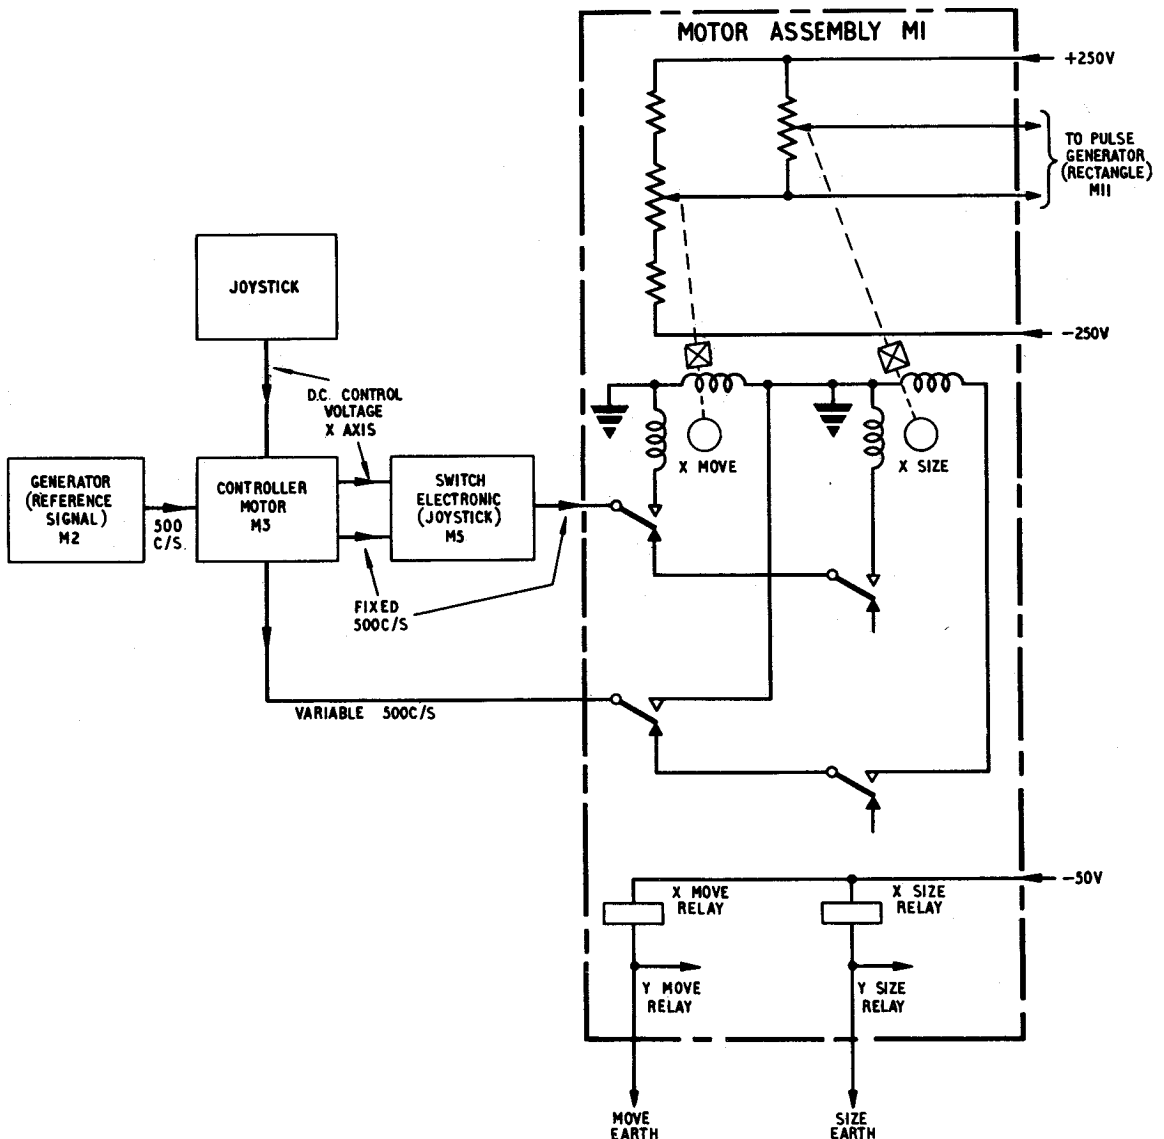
MOTOR ASSEMBLY M1

+250V

TO PULSE GENERATOR (RECTANGLE) M11

-250V

JOYSTICK

D.C. CONTROL VOLTAGE X AXIS

X MOVE

X SIZE

GENERATOR (REFERENCE SIGNAL) M2

500 C/S.

CONTROLLER MOTOR M3

SWITCH ELECTRONIC (JOYSTICK) M5

FIXED 500C/S

VARIABLE 500C/S

-50V

X MOVE RELAY

X SIZE RELAY

Y MOVE RELAY

Y SIZE RELAY

MOVE EARTH

SIZE EARTH